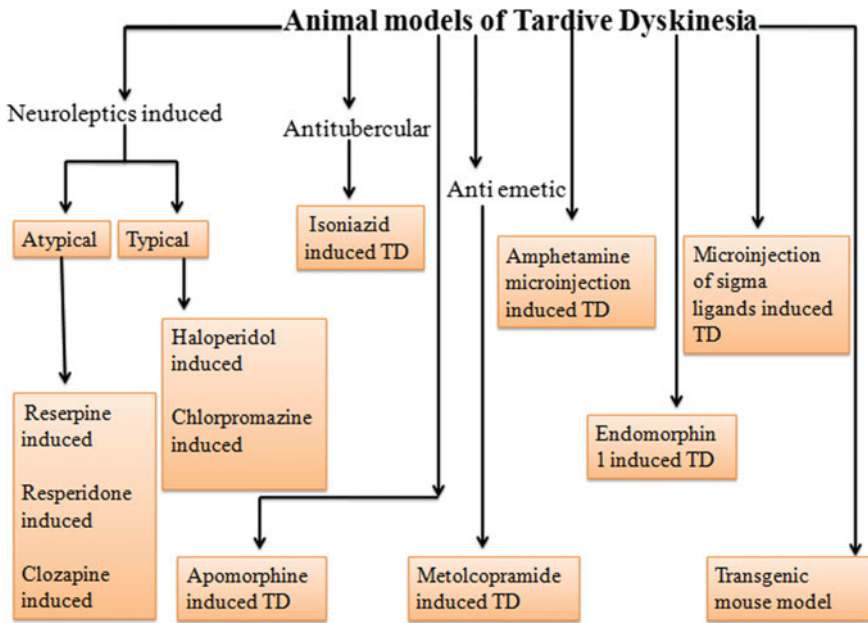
Animal models of Tardive Dyskinesia

Neuroleptics induced

Atypical

Typical

Reserpine induced

Resperidone induced

Clozapine induced

Haloperidol induced

Chlorpromazine induced

Antitubercular

Isoniazid induced TD

Anti emetic

Apomorphine induced TD

Metolcopramide induced TD

Amphetamine microinjection induced TD

Endomorphin 1 induced TD

Microinjection of sigma ligands induced TD

Transgenic mouse model